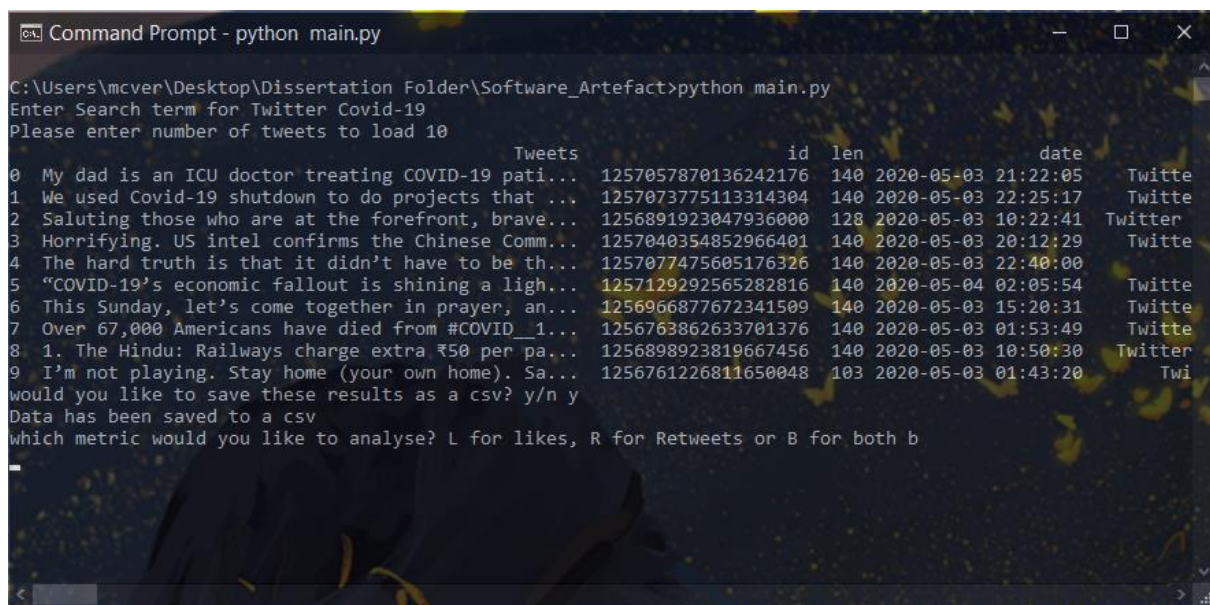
Command Prompt - python main.py

C:\Users\mcver\Desktop\Dissertation Folder\Software_Artefact>python main.py
Enter Search term for Twitter Covid-19
Please enter number of tweets to load 10

| | Tweets | id | len | date | |
|---|---|---|---|---|---|
| 0 | My dad is an ICU doctor treating COVID-19 pati... | 1257057870136242176 | 140 | 2020-05-03 21:22:05 | Twitte |
| 1 | We used Covid-19 shutdown to do projects that ... | 1257073775113314304 | 140 | 2020-05-03 22:25:17 | Twitte |
| 2 | Saluting those who are at the forefront, brave... | 1256891923047936000 | 128 | 2020-05-03 10:22:41 | Twitter |
| 3 | Horrifying. US intel confirms the Chinese Comm... | 1257040354852966401 | 140 | 2020-05-03 20:12:29 | Twitte |
| 4 | The hard truth is that it didn't have to be th... | 1257077475605176326 | 140 | 2020-05-03 22:40:00 | |
| 5 | "COVID-19's economic fallout is shining a ligh... | 1257129292565282816 | 140 | 2020-05-04 02:05:54 | Twitte |
| 6 | This Sunday, let's come together in prayer, an... | 1256966877672341509 | 140 | 2020-05-03 15:20:31 | Twitte |
| 7 | Over 67,000 Americans have died from #COVID__1... | 1256763862633701376 | 140 | 2020-05-03 01:53:49 | Twitte |
| 8 | 1. The Hindu: Railways charge extra ₹50 per pa... | 1256898923819667456 | 140 | 2020-05-03 10:50:30 | Twitter |
| 9 | I'm not playing. Stay home (your own home). Sa... | 1256761226811650048 | 103 | 2020-05-03 01:43:20 | Twi |

would you like to save these results as a csv? y/n y
Data has been saved to a csv
which metric would you like to analyse? L for likes, R for Retweets or B for both b